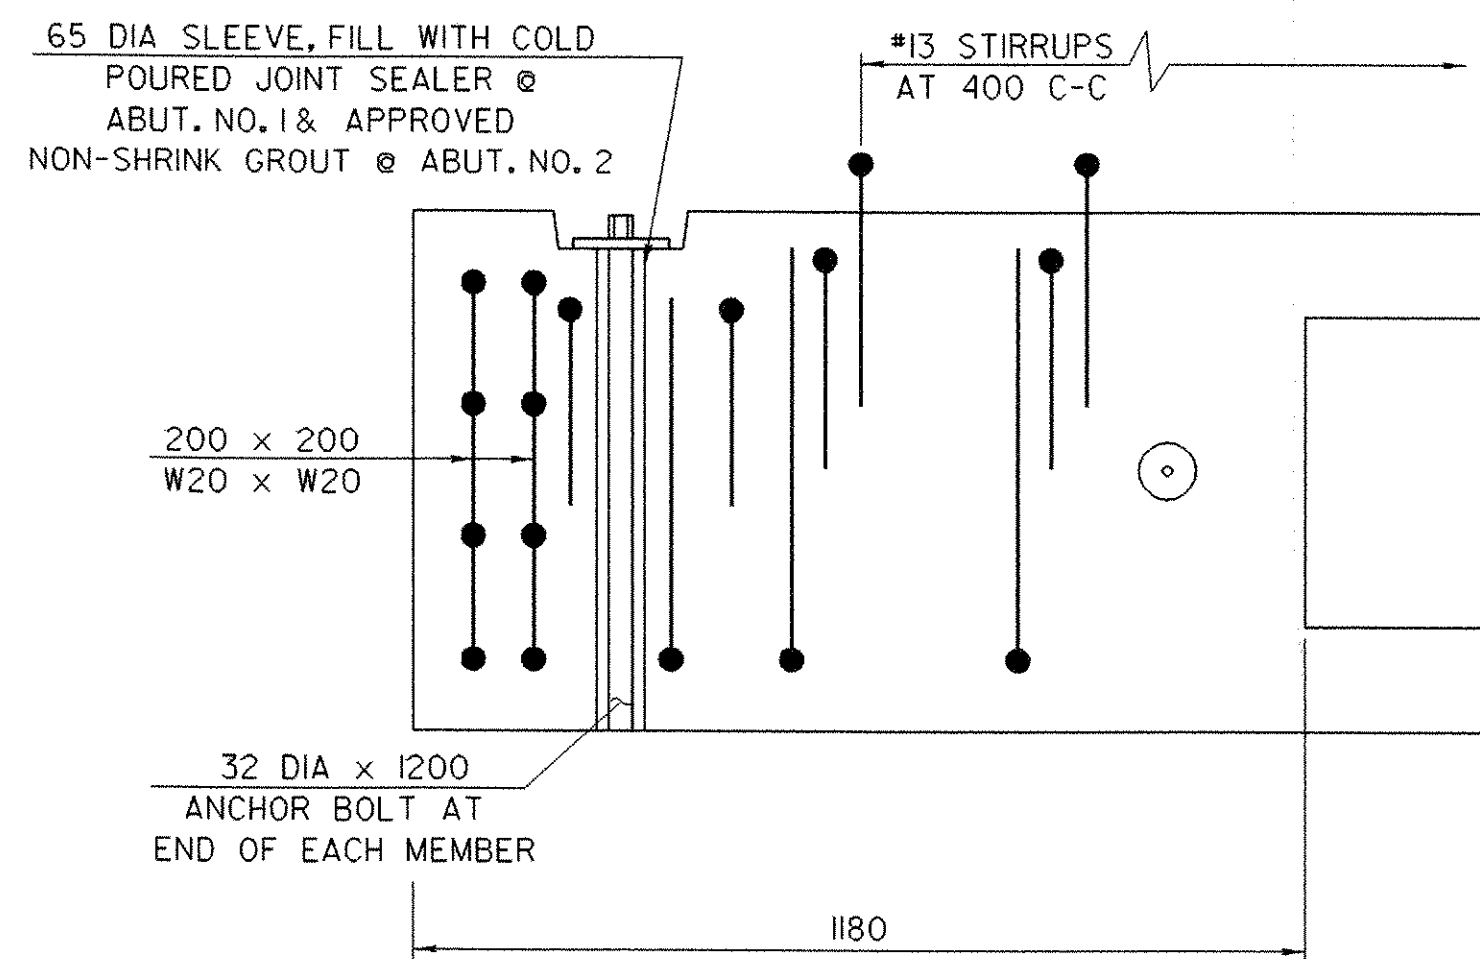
65 DIA SLEEVE, FILL WITH COLD POURED JOINT SEALER @ ABUT. NO. 1 & APPROVED NON-SHRINK GROUT @ ABUT. NO. 2

#13 STIRRUPS AT 400 C-C

200 × 200
W20 × W20

32 DIA × 1200 ANCHOR BOLT AT END OF EACH MEMBER

1180